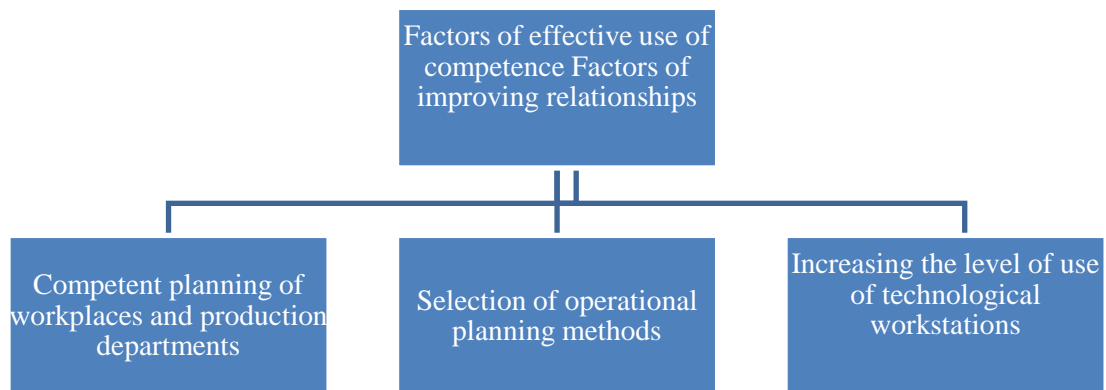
Factors of effective use of competence Factors of improving relationships

Competent planning of workplaces and production departments

Selection of operational planning methods

Increasing the level of use of technological workstations